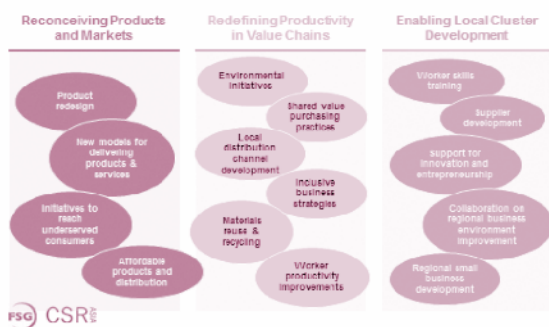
Reconceiving Products and Markets

Product redesign

New models for delivering products & services

Initiatives to reach underserved consumers

Affordable products and distribution

Redefining Productivity in Value Chains

Environmental initiatives

Shared value purchasing practices

Local distribution channel development

Inclusive business strategies

Materials reuse & recycling

Worker productivity improvements

Enabling Local Cluster Development

Worker skills training

Supplier development

Support for innovation and entrepreneurship

Collaboration on regional business environment improvement

Regional small business development

FSG CSR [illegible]